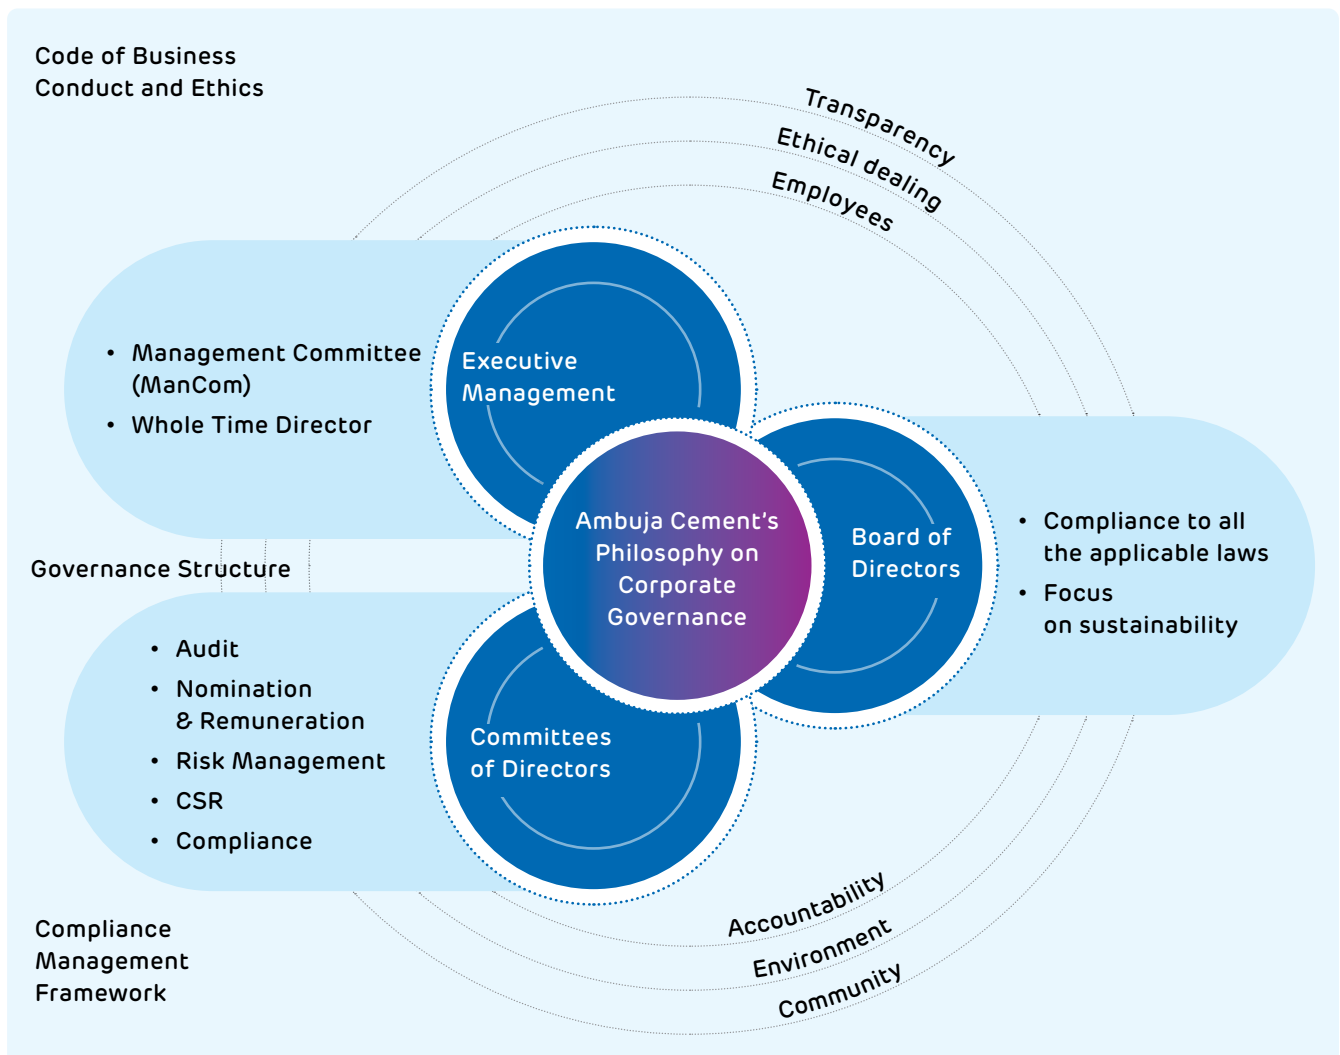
Code of Business Conduct and Ethics

Transparency

Ethical dealing

Employees

• Management Committee (ManCom)
• Whole Time Director

Executive Management

Ambuja Cement's Philosophy on Corporate Governance

Board of Directors

• Compliance to all the applicable laws
• Focus on sustainability

Governance Structure

• Audit
• Nomination & Remuneration
• Risk Management
• CSR
• Compliance

Committees of Directors

Accountability

Environment

Community

Compliance Management Framework